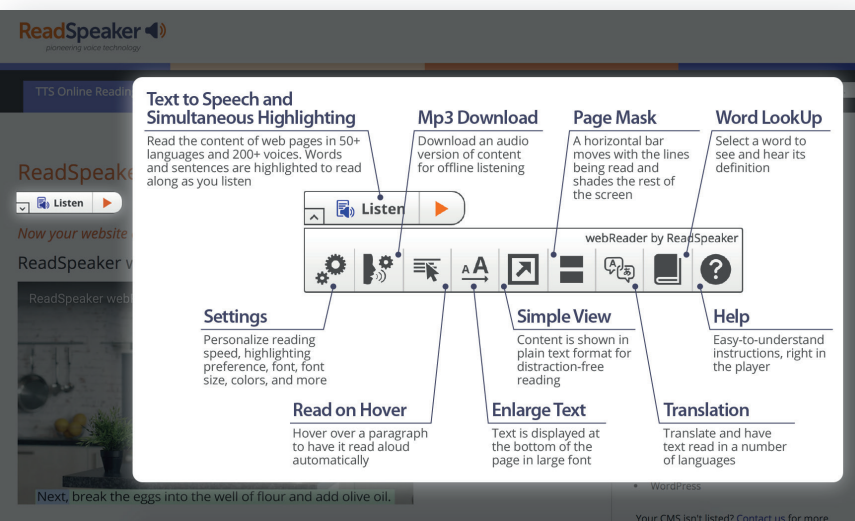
ReadSpeaker
pioneering voice technology

TTS Online Readin

ReadSpeake

Listen

Now your website

ReadSpeaker w

ReadSpeaker web

Text to Speech and Simultaneous Highlighting
Read the content of web pages in 50+ languages and 200+ voices. Words and sentences are highlighted to read along as you listen

Mp3 Download
Download an audio version of content for offline listening

Page Mask
A horizontal bar moves with the lines being read and shades the rest of the screen

Word LookUp
Select a word to see and hear its definition

Listen

webReader by ReadSpeaker

Settings
Personalize reading speed, highlighting preference, font, font size, colors, and more

Simple View
Content is shown in plain text format for distraction-free reading

Help
Easy-to-understand instructions, right in the player

Read on Hover
Hover over a paragraph to have it read aloud automatically

Enlarge Text
Text is displayed at the bottom of the page in large font

Translation
Translate and have text read in a number of languages

Next, break the eggs into the well of flour and add olive oil.

WordPress

Your CMS isn't listed? Contact us for more